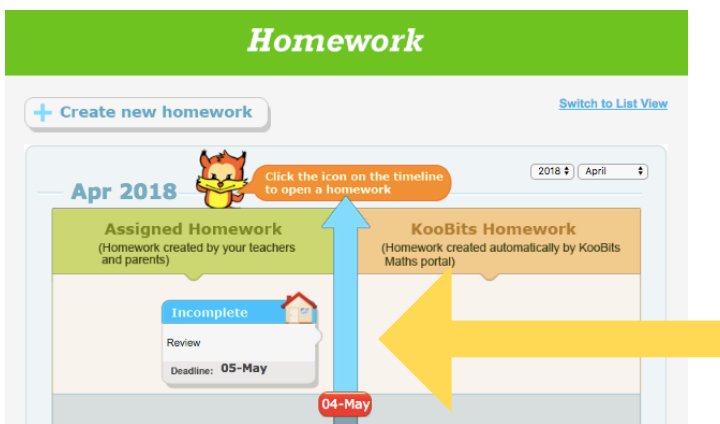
Homework

+ Create new homework

Switch to List View

Click the icon on the timeline to open a homework

2018 April

Apr 2018

Assigned Homework
(Homework created by your teachers and parents)

KooBits Homework
(Homework created automatically by KooBits Maths portal)

Incomplete

Review

Deadline: 05-May

04-May